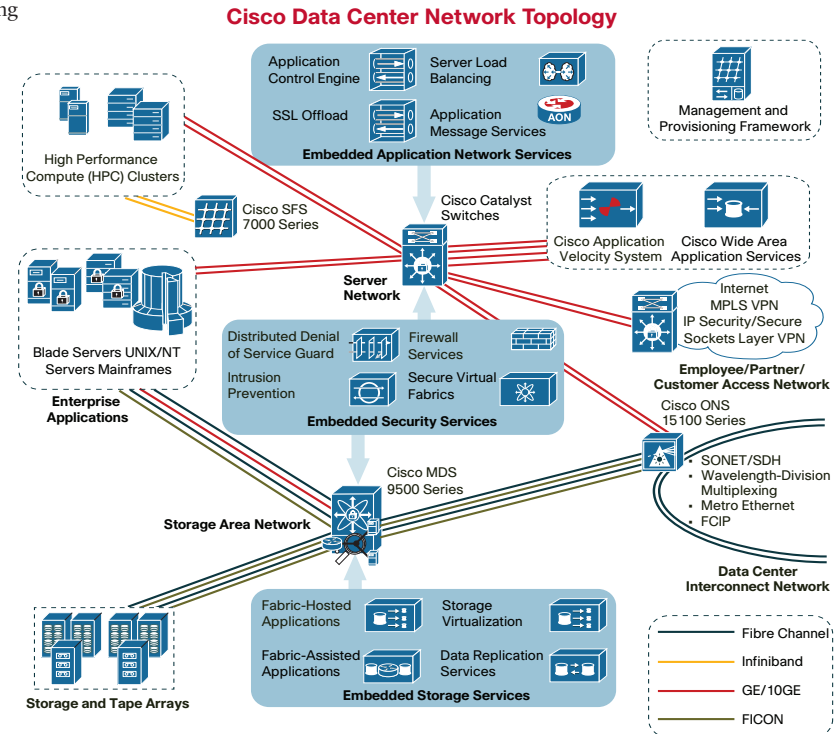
ng

Cisco Data Center Network Topology

Application Control Engine

Server Load Balancing

SSL Offload

Application Message Services

AON

Embedded Application Network Services

Management and Provisioning Framework

High Performance Compute (HPC) Clusters

Cisco SFS 7000 Series

Cisco Catalyst Switches

Cisco Application Velocity System

Cisco Wide Area Application Services

Server Network

Internet
MPLS VPN
IP Security/Secure Sockets Layer VPN

Blade Servers UNIX/NT Servers Mainframes

Distributed Denial of Service Guard

Firewall Services

Intrusion Prevention

Secure Virtual Fabrics

Embedded Security Services

Employee/Partner/ Customer Access Network

Enterprise Applications

Cisco ONS 15100 Series

Cisco MDS 9500 Series

- SONET/SDH
- Wavelength-Division Multiplexing
- Metro Ethernet
- FCIP

Storage Area Network

Data Center Interconnect Network

Fabric-Hosted Applications

Storage Virtualization

Fabric-Assisted Applications

Data Replication Services

Embedded Storage Services

Storage and Tape Arrays

Fibre Channel

Infiniband

GE/10GE

FICON